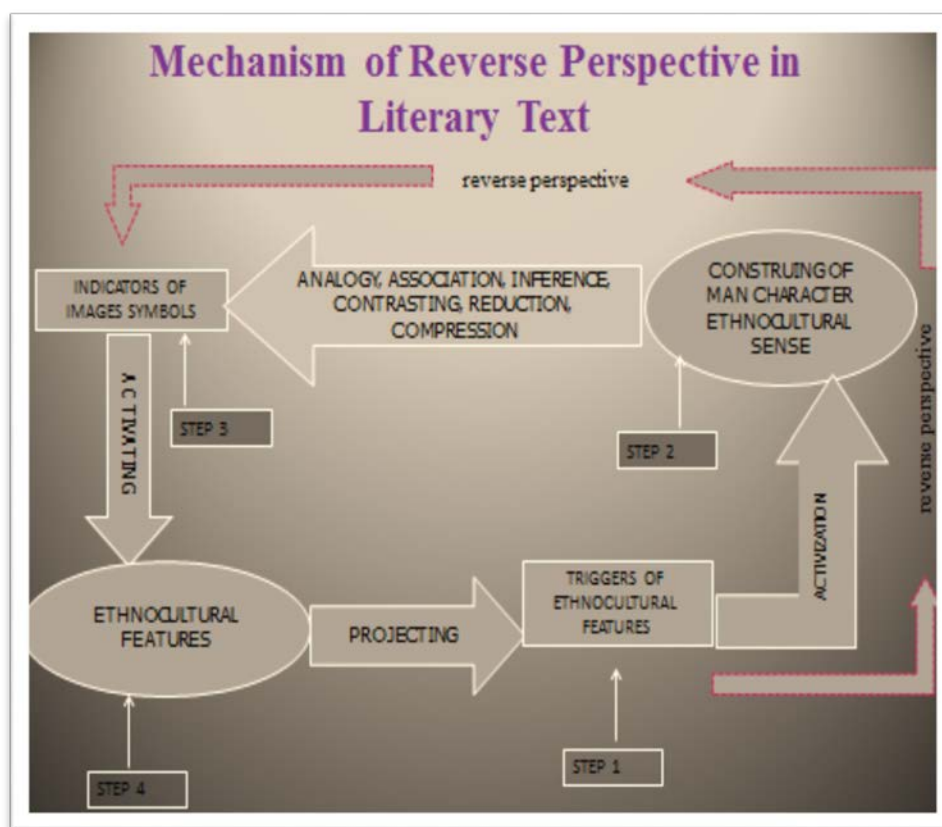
Mechanism of Reverse Perspective in Literary Text

reverse perspective

INDICATORS OF IMAGES SYMBOLS

ANALOGY, ASSOCIATION, INFERENCE, CONTRASTING, REDUCTION, COMPRESSION

CONSTRUING OF MAN CHARACTER ETHNOCULTURAL SENSE

reverse perspective

ACTIVATING

STEP 3

STEP 2

ACTIVIZATION

ETHNOCULTURAL FEATURES

PROJECTING

TRIGGERS OF ETHNOCULTURAL FEATURES

STEP 4

STEP 1